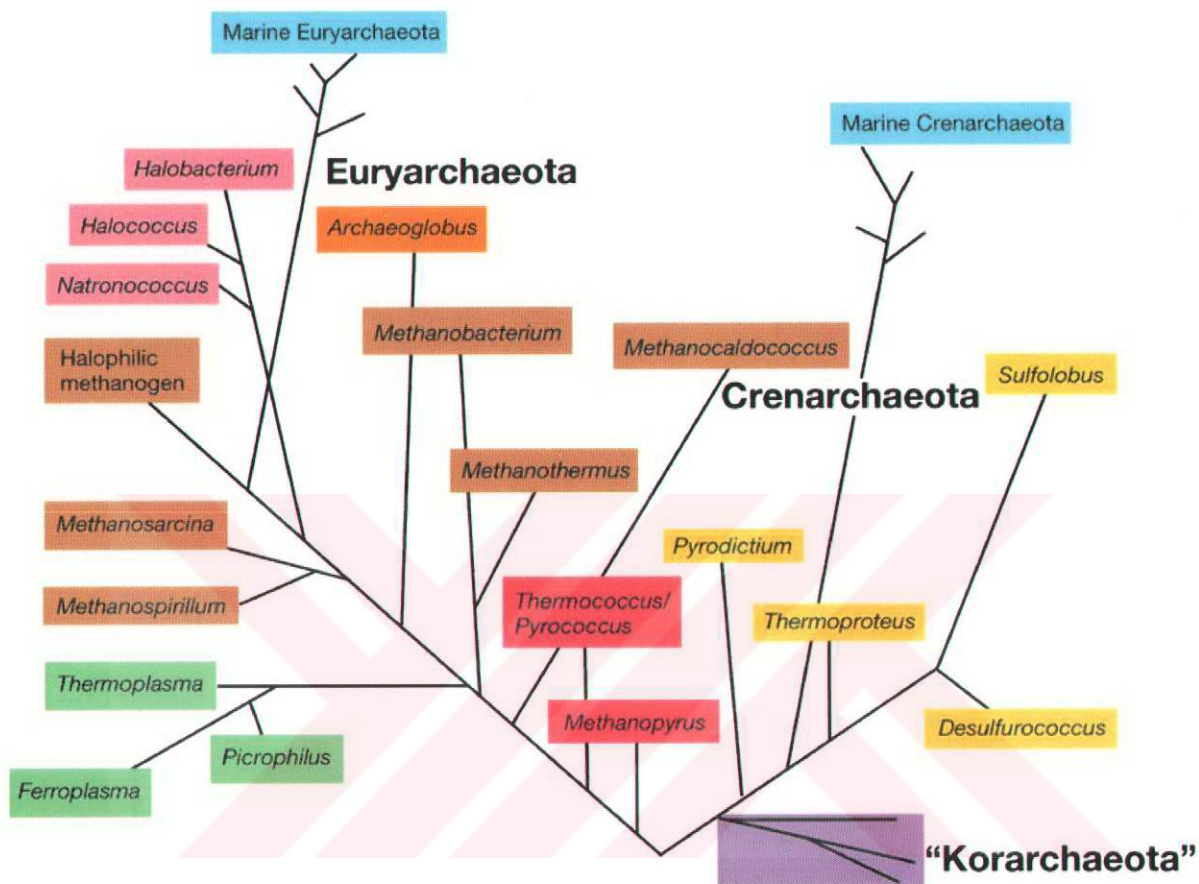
Marine Euryarchaeota

Halobacterium

Euryarchaeota

Halococcus

Archaeoglobus

Natronococcus

Methanobacterium

Halophilic methanogen

Methanocaldococcus

Marine Crenarchaeota

Crenarchaeota

Sulfolobus

Methanothermus

Methanosarcina

Pyrodictium

Methanospirillum

Thermococcus/ Pyrococcus

Thermoproteus

Thermoplasma

Methanopyrus

Desulfurococcus

Picrophilus

Ferroplasma

"Korarchaeota"